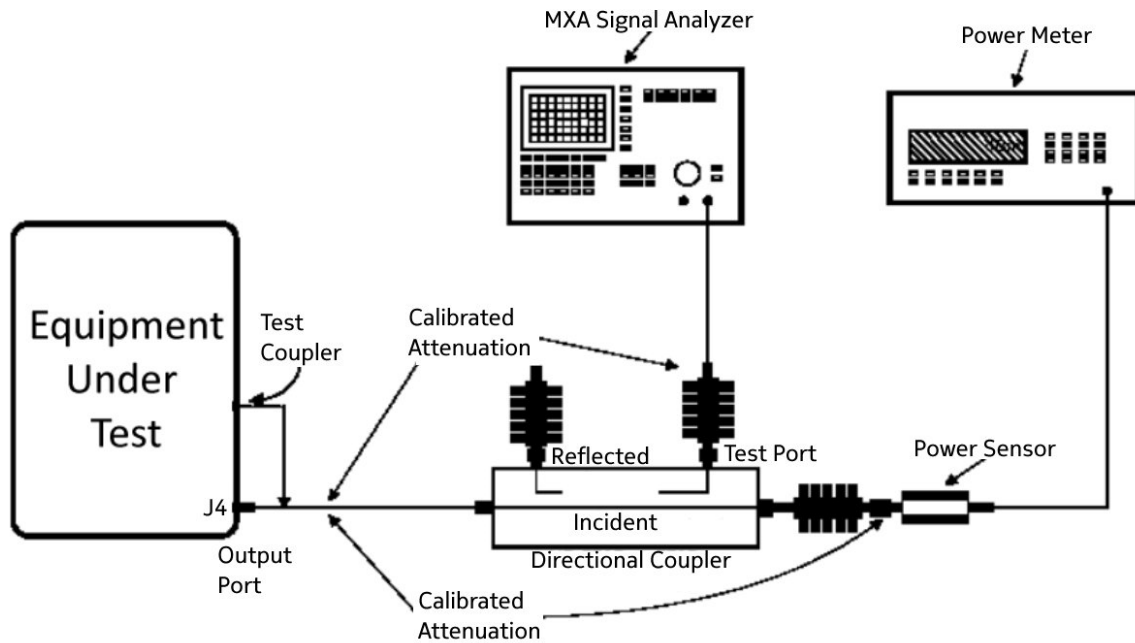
MXA Signal Analyzer

Power Meter

Equipment Under Test

Test Coupler

Calibrated Attenuation

Reflected

Test Port

Power Sensor

J4

Incident

Output Port

Directional Coupler

Calibrated Attenuation